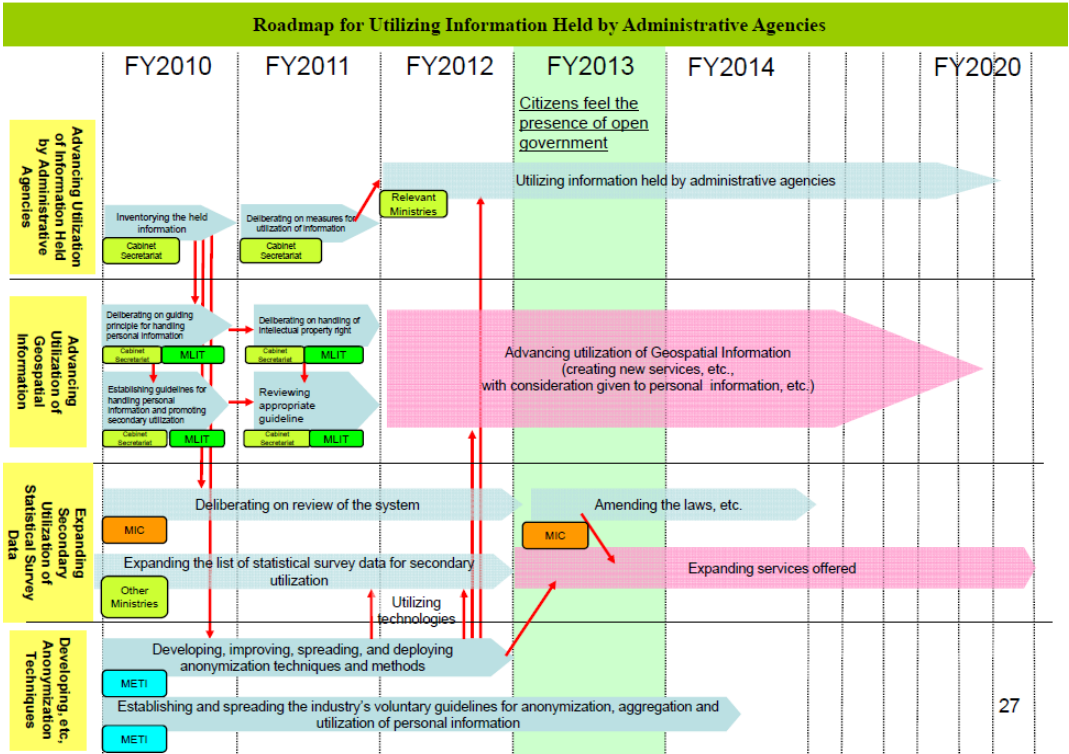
Roadmap for Utilizing Information Held by Administrative Agencies

FY2010 FY2011 FY2012 FY2013 FY2014 FY2020

Citizens feel the presence of open government

Advancing Utilization of Information Held by Administrative Agencies

Utilizing information held by administrative agencies

Relevant Ministries

Inventorying the held information

Cabinet Secretariat

Deliberating on measures for utilization of information

Cabinet Secretariat

Advancing Utilization of Geospatial Information

Deliberating on guiding principle for handling personal information

Cabinet Secretariat MLIT

Deliberating on handling of intellectual property right

Cabinet Secretariat MLIT

Establishing guidelines for handling personal information and promoting secondary utilization

Cabinet Secretariat MLIT

Reviewing appropriate guideline

Cabinet Secretariat MLIT

Advancing utilization of Geospatial Information (creating new services, etc., with consideration given to personal information, etc.)

Expanding Secondary Utilization of Statistical Survey Data

Deliberating on review of the system

MIC

Amending the laws, etc.

MIC

Expanding the list of statistical survey data for secondary utilization

Other Ministries

Expanding services offered

Utilizing technologies

Developing, etc. Anonymization Techniques

Developing, improving, spreading, and deploying anonymization techniques and methods

METI

Establishing and spreading the industry's voluntary guidelines for anonymization, aggregation and utilization of personal information

METI

27